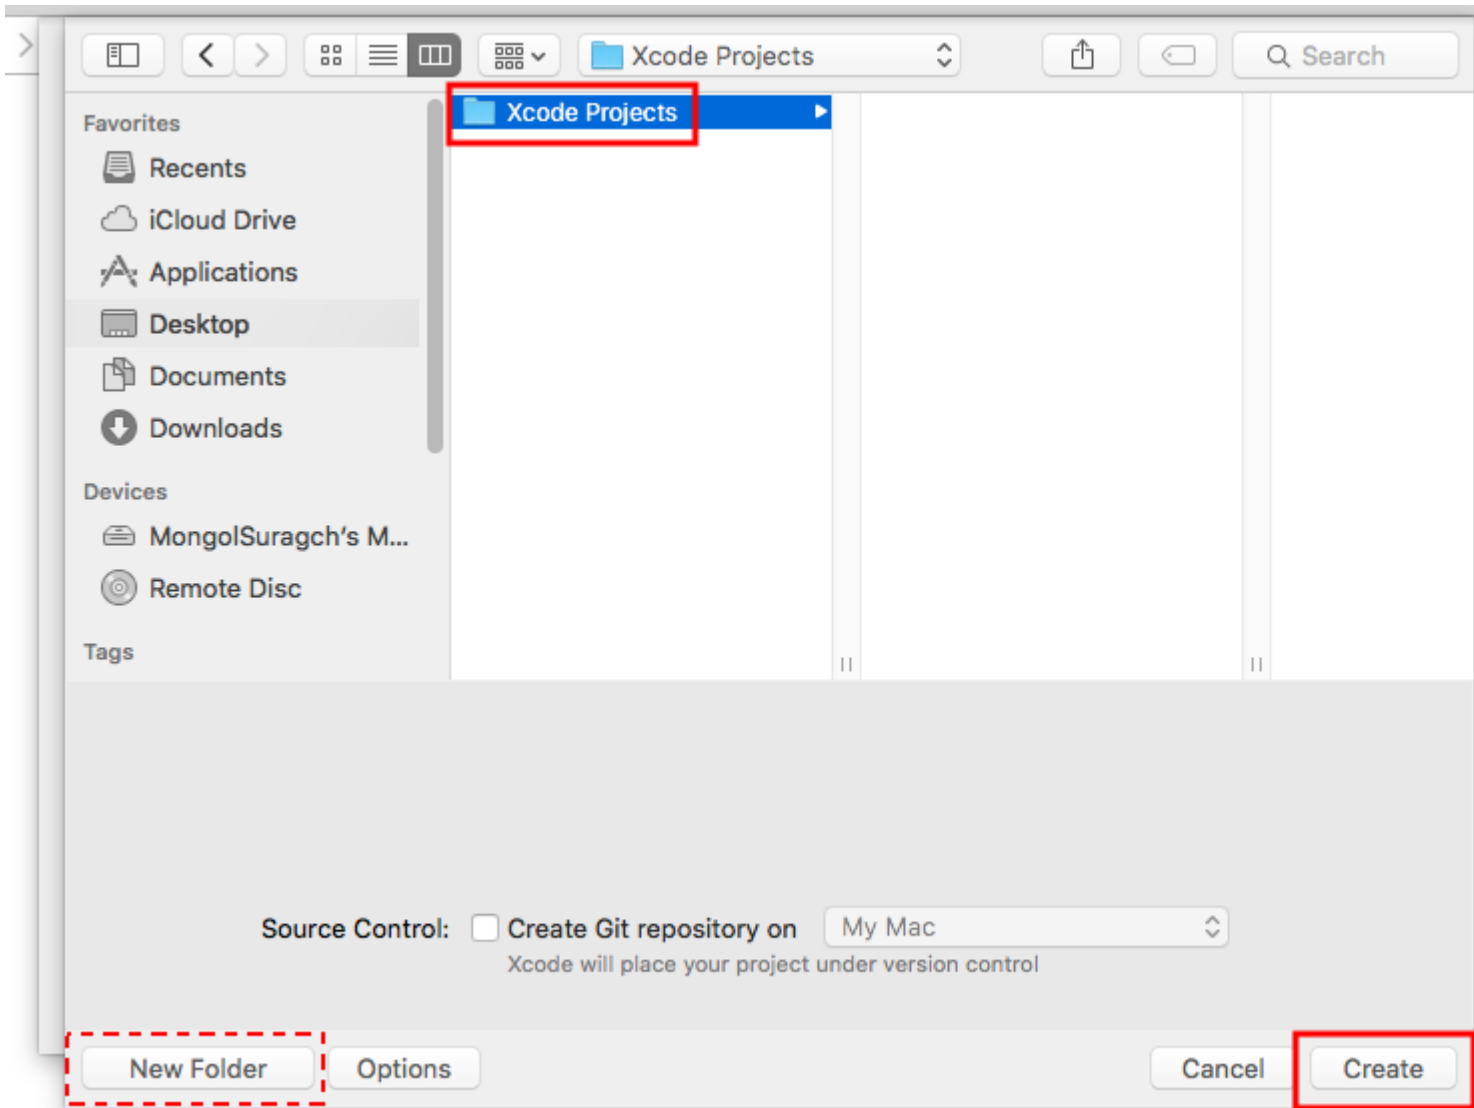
Xcode Projects

Search

Favorites
Recents
iCloud Drive
Applications
Desktop
Documents
Downloads

Devices
MongolSuragch's M...
Remote Disc

Tags

Xcode Projects

Source Control: Create Git repository on My Mac
Xcode will place your project under version control

New Folder
Options
Cancel
Create